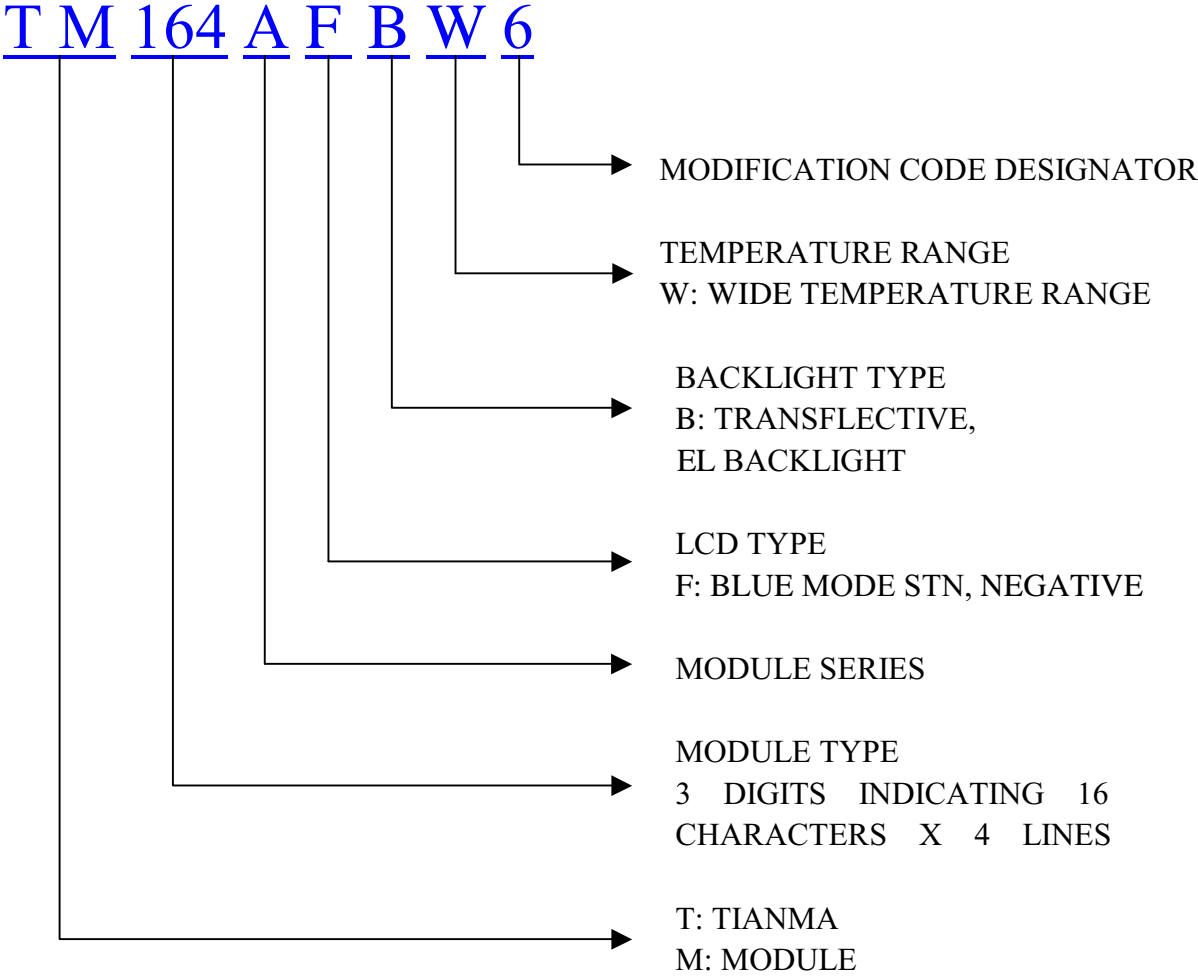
T M 164 A F B W 6

MODIFICATION CODE DESIGNATOR

TEMPERATURE RANGE
W: WIDE TEMPERATURE RANGE

BACKLIGHT TYPE
B: TRANSFLECTIVE,
EL BACKLIGHT

LCD TYPE
F: BLUE MODE STN, NEGATIVE

MODULE SERIES

MODULE TYPE
3 DIGITS INDICATING 16 CHARACTERS X 4 LINES

T: TIANMA
M: MODULE